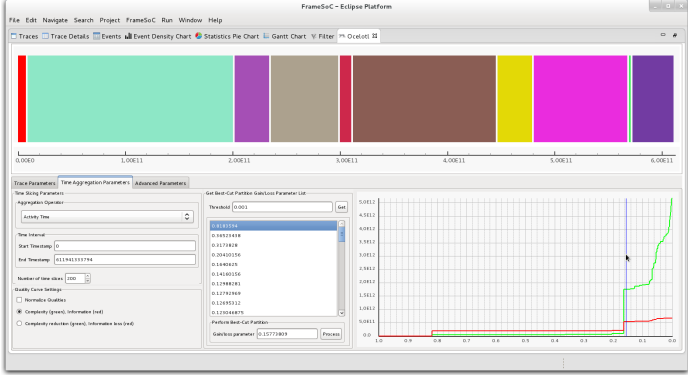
FrameSoC - Eclipse Platform

File Edit Navigate Search Project FrameSoC Run Window Help

Traces Trace Details Events Event Density Chart Statistics Pie Chart Gantt Chart Filter Ocelotl

0.00E0 1.00E11 2.00E11 3.00E11 4.00E11 5.00E11 6.00E11

Trace Parameters Time Aggregation Parameters Advanced Parameters

Time Slicing Parameters

Aggregation Operator

Activity Time

Time Interval

Start Timestamp 0

End Timestamp 611941535794

Number of time slices 200

Quality Curve Settings

Normalize Qualities

Complexity (green), Information (red)

Complexity reduction (green), Information loss (red)

Get Best-Cut Partition Gain/Loss Parameter List

Threshold 0.001 Get

0.4181554
0.34525458
0.3173828
0.20410156
0.1640625
0.14160156
0.12988281
0.12792969
0.12695312
0.129046875

Perform Best-Cut Partition

Gain/loss parameter 0.15773809 Process

5.0E12
4.5E12
4.0E12
3.5E12
3.0E12
2.5E12
2.0E12
1.5E12
1.0E12
5.0E11
0.0

1.0 0.9 0.8 0.7 0.6 0.5 0.4 0.3 0.2 0.1 0.0